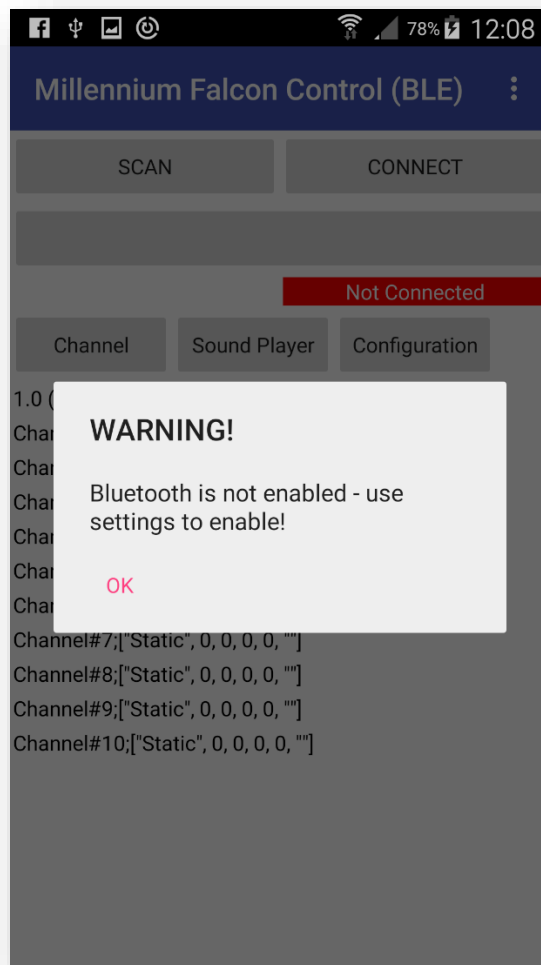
78% 12:08

Millennium Falcon Control (BLE)

SCAN

CONNECT

Not Connected

Channel

Sound Player

Configuration

1.0 (

Char

Char

Char

Char

Char

Char

WARNING!

Bluetooth is not enabled - use settings to enable!

OK

Channel#7;["Static", 0, 0, 0, 0, ""]

Channel#8;["Static", 0, 0, 0, 0, ""]

Channel#9;["Static", 0, 0, 0, 0, ""]

Channel#10;["Static", 0, 0, 0, 0, ""]